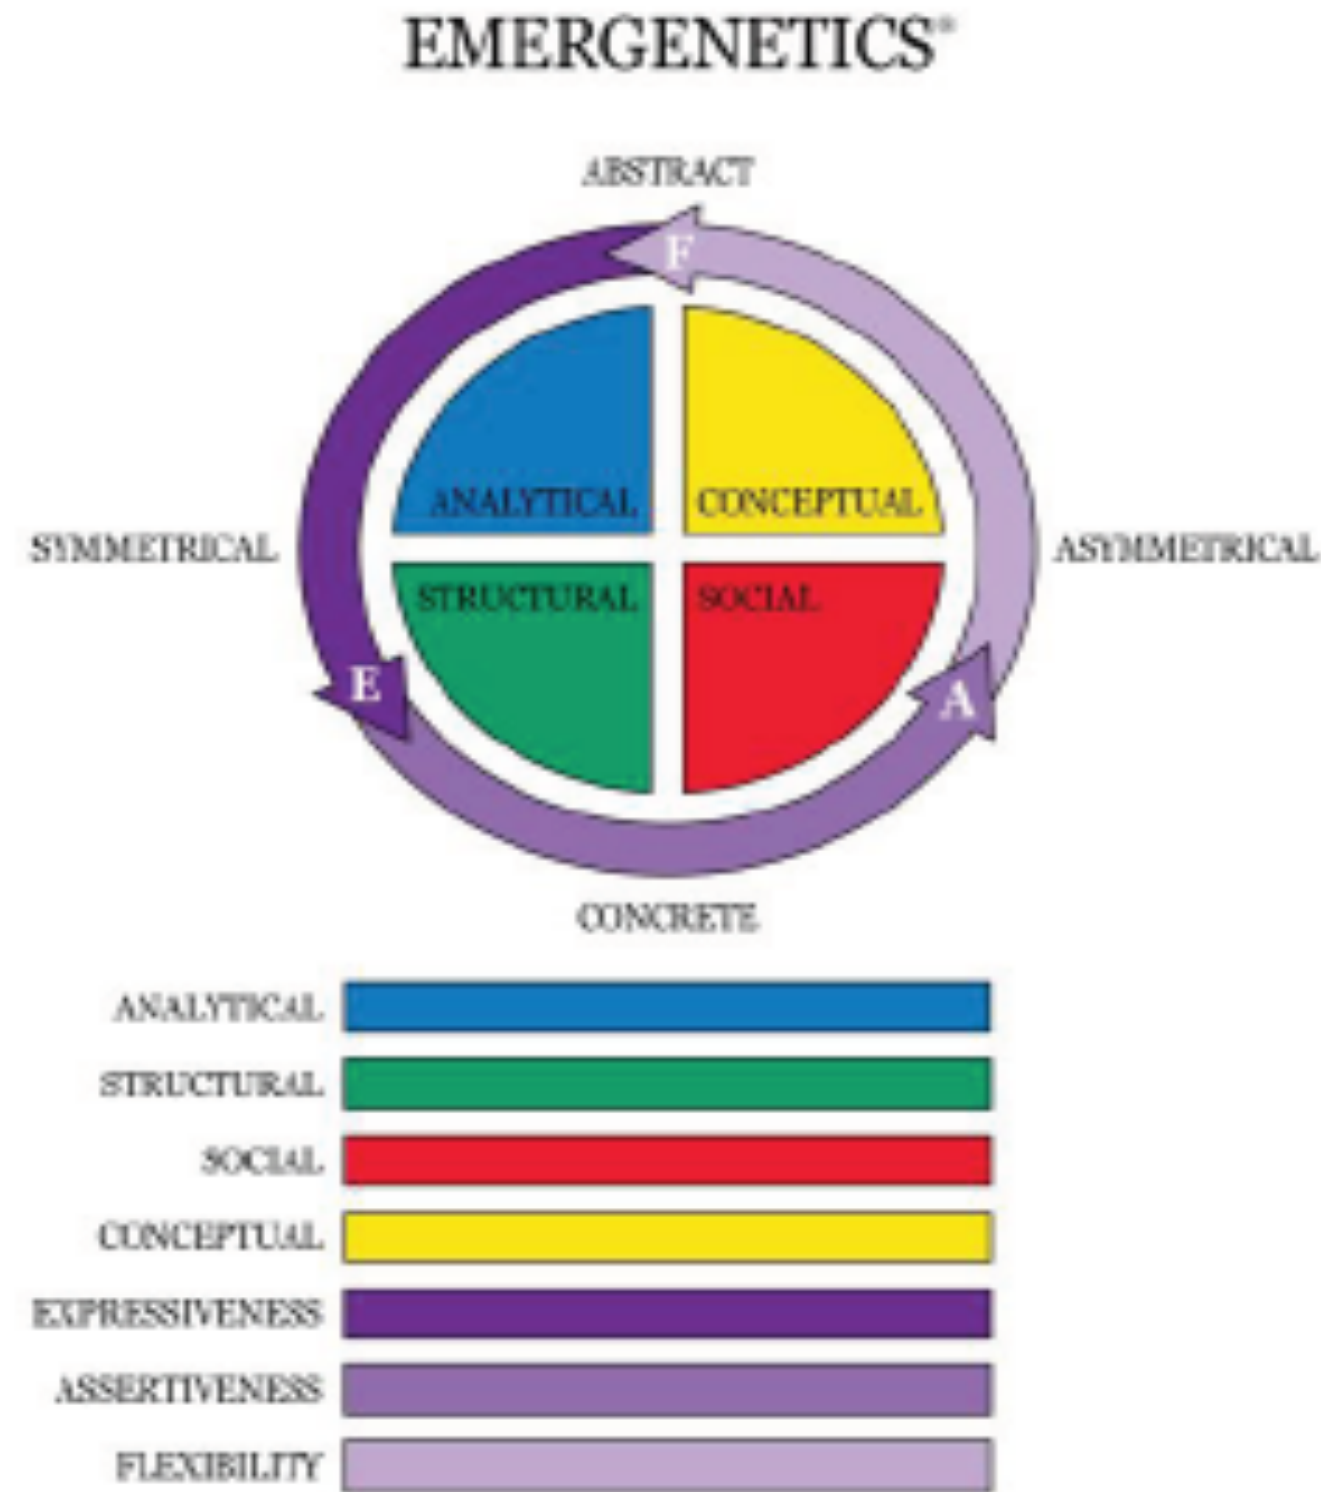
EMERGENETICS®

ABSTRACT

F

ANALYTICAL

CONCEPTUAL

SYMMETRICAL

ASYMMETRICAL

STRUCTURAL

SOCIAL

E

A

CONCRETE

ANALYTICAL

STRUCTURAL

SOCIAL

CONCEPTUAL

EXPRESSIVENESS

ASSERTIVENESS

FLEXIBILITY